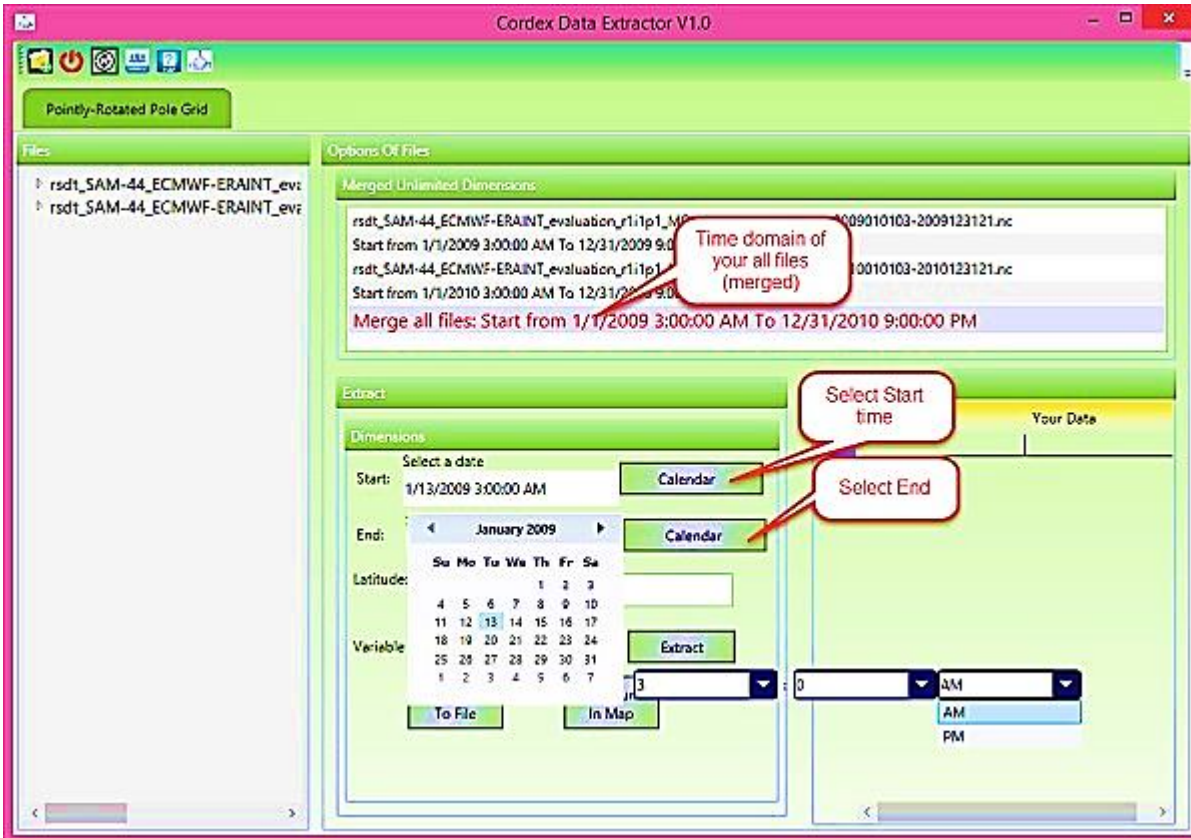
Cordex Data Extractor V1.0

Pointly-Rotated Pole Grid

Files

rsdt_SAM-44_ECMWF-ERAINT_eva
rsdt_SAM-44_ECMWF-ERAINT_eva

Options Of Files

Merged Unlimited Dimensions

rsdt_SAM-44_ECMWF-ERAINT_evaluation_r1i1p1_M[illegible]009010103-2009123121.nc
Start from 1/1/2009 3:00:00 AM To 12/31/2009 9:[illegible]
rsdt_SAM-44_ECMWF-ERAINT_evaluation_r1i1p1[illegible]0010103-2010123121.nc
Start from 1/1/2010 3:00:00 AM To 12/31/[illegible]
Merge all files: Start from 1/1/2009 3:00:00 AM To 12/31/2010 9:00:00 PM

Time domain of your all files (merged)

Extract

Dimensions

Start: Select a date
1/13/2009 3:00:00 AM
Calendar

End:
Calendar

Latitude:

Variable

Extract

To File
In Map

January 2009

| Su | Mo | Tu | We | Th | Fr | Sa |
|---|---|---|---|---|---|---|
| | | | | 1 | 2 | 3 |
| 4 | 5 | 6 | 7 | 8 | 9 | 10 |
| 11 | 12 | 13 | 14 | 15 | 16 | 17 |
| 18 | 19 | 20 | 21 | 22 | 23 | 24 |
| 25 | 26 | 27 | 28 | 29 | 30 | 31 |
| 1 | 2 | 3 | 4 | 5 | 6 | 7 |

3
0
AM
AM
PM

Select Start time

Select End

Your Data